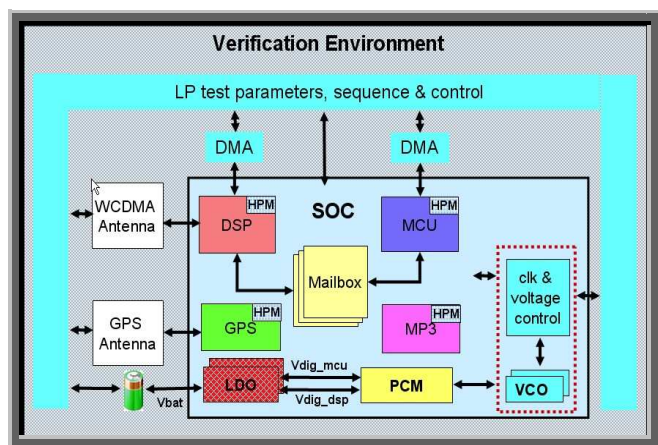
Verification Environment

LP test parameters, sequence & control

DMA

DMA

WCDMA Antenna

HPM
DSP

SOC

HPM
MCU

Mailbox

clk & voltage control

GPS Antenna

HPM
GPS

HPM
MP3

LDO

Vdig_mcu

Vdig_dsp

PCM

VCO

Vbat